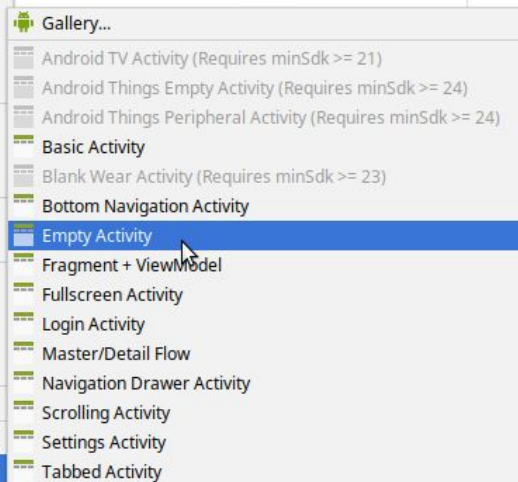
Gallery...
Android TV Activity (Requires minSdk >= 21)
Android Things Empty Activity (Requires minSdk >= 24)
Android Things Peripheral Activity (Requires minSdk >= 24)
Basic Activity
Blank Wear Activity (Requires minSdk >= 23)
Bottom Navigation Activity
Empty Activity
Fragment + ViewModel
Fullscreen Activity
Login Activity
Master/Detail Flow
Navigation Drawer Activity
Scrolling Activity
Settings Activity
Tabbed Activity